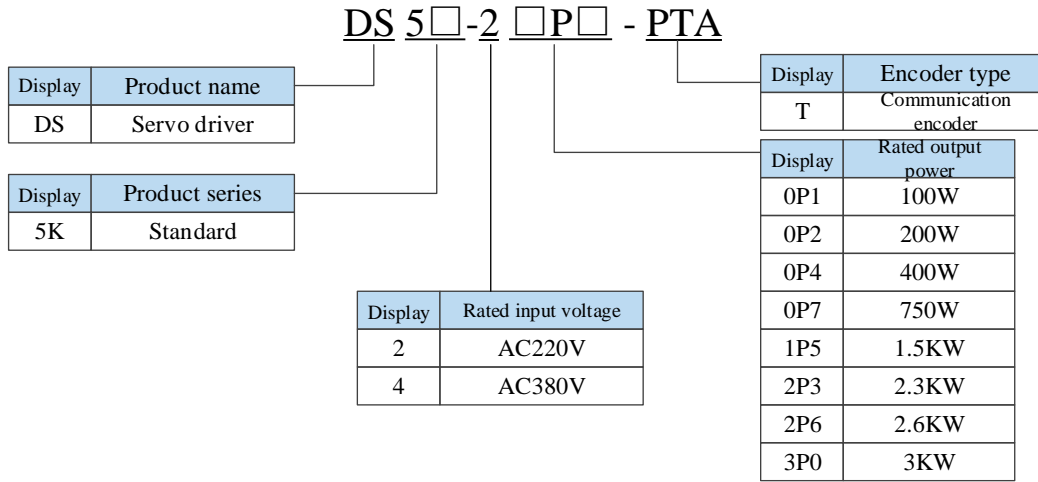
DS 5□-2 □P□ - PTA

| Display | Product name |
|---|---|
| DS | Servo driver |

| Display | Product series |
|---|---|
| 5K | Standard |

| Display | Rated input voltage |
|---|---|
| 2 | AC220V |
| 4 | AC380V |

| Display | Encoder type |
|---|---|
| T | Communication encoder |

| Display | Rated output power |
|---|---|
| 0P1 | 100W |
| 0P2 | 200W |
| 0P4 | 400W |
| 0P7 | 750W |
| 1P5 | 1.5KW |
| 2P3 | 2.3KW |
| 2P6 | 2.6KW |
| 3P0 | 3KW |